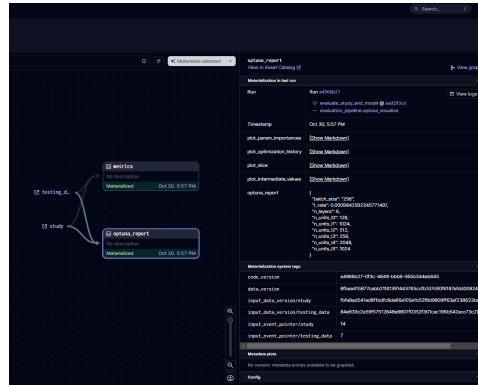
Q Search...

C  Materializations selected  ×

testing_d...

study

metrics
No description
Materialized  Oct 30, 5:57 PM

optuna_report
No description
Materialized  Oct 30, 5:57 PM

optuna_report
View in Asset Catalog

View graph

Materialization in last run

Run  a4966b27
evaluate_study_and_model @ aad253ce
evaluation_pipeline optuna_visualize

View logs

Timestamp  Oct 30, 5:57 PM

plot_param_importances  [Show Markdown]
plot_optimization_history  [Show Markdown]
plot_slice  [Show Markdown]
plot_intermediate_values  [Show Markdown]

optuna_report  {
"batch_size": "256",
"l_rate": 0.000984259234577146?,
"n_layers": 6,
"n_units_l0": 128,
"n_units_l1": 1024,
"n_units_l2": 512,
"n_units_l3": 256,
"n_units_l4": 2048,
"n_units_l5": 1024
}

Materialization system tags

code_version  a4966b27-0f3c-4649-bbb6-365c044ab685
data_version  8fbaa41567caab21f41891443765ccfb7d1b80f616fefda00824
input_data_version/study  fbfa8ad541ae8ffcdfcba6da105a1b52f8d860f163af338623be
input_data_version/testing_data  84e633c2a5915791284ba980710352f301ca4f86b642ecc73c3
input_event_pointer/study  14
input_event_pointer/testing_data  7

Metadata plots
No numeric metadata entries available to be graphed.

Config